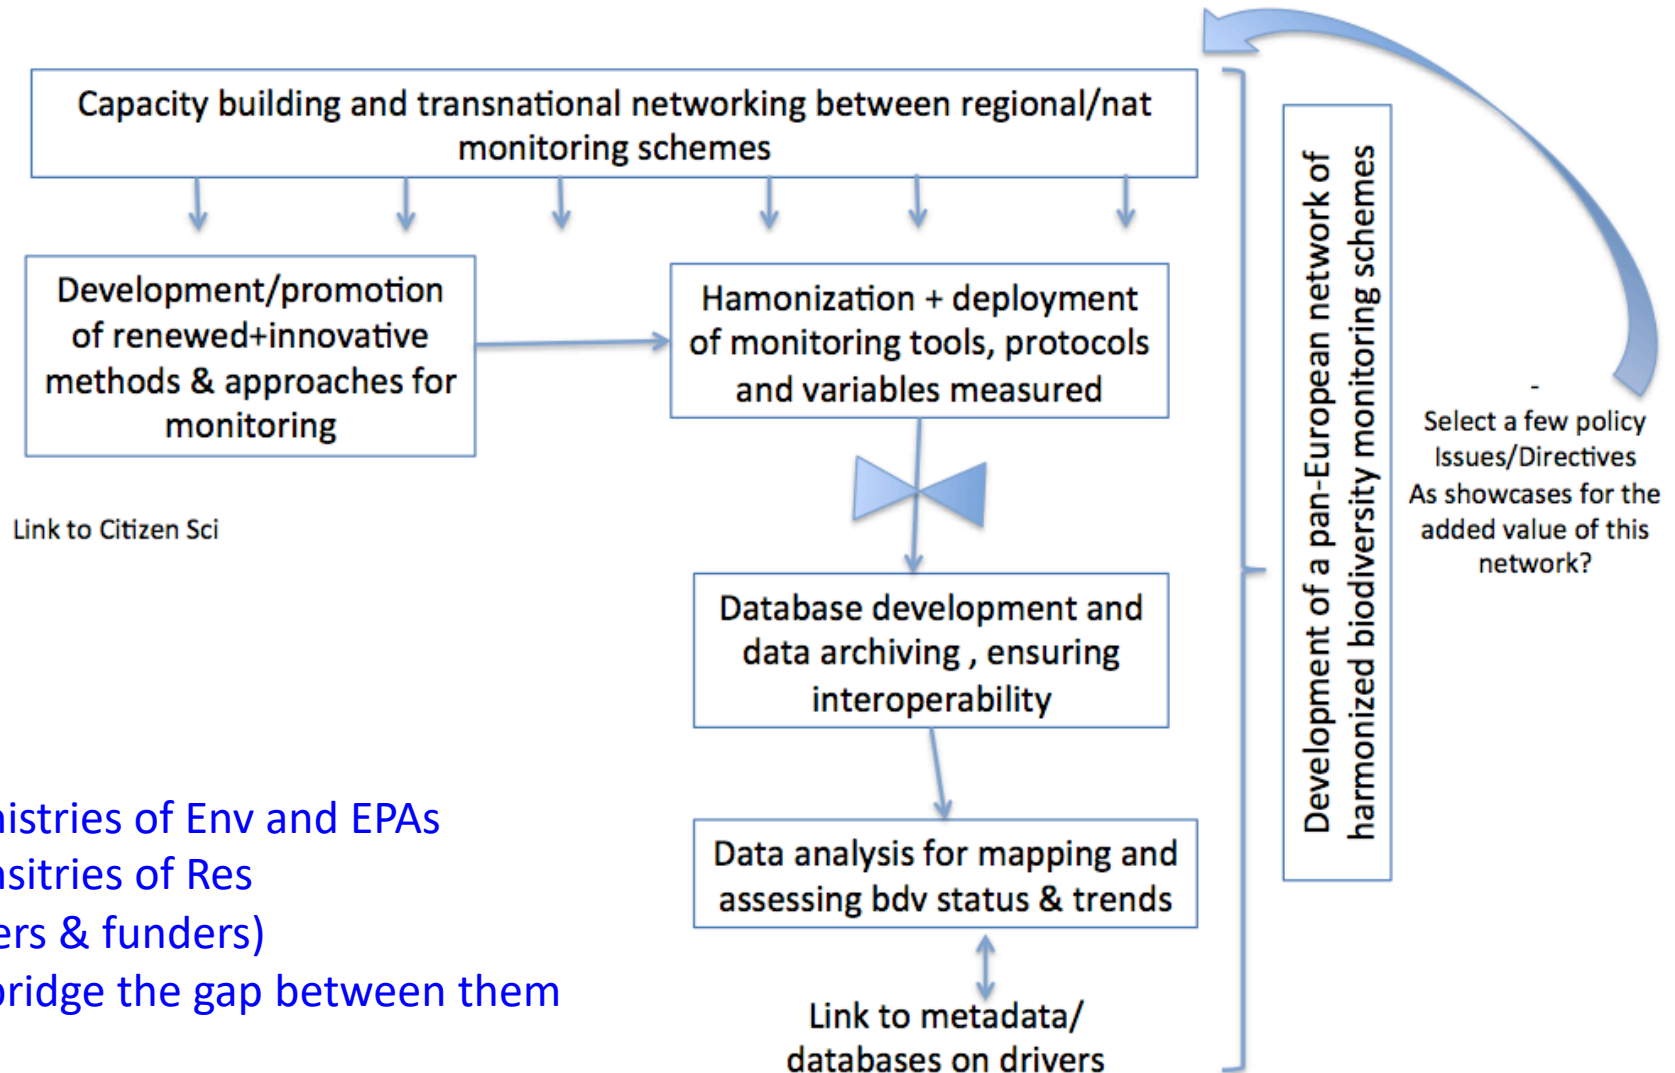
Capacity building and transnational networking between regional/nat monitoring schemes

Development/promotion of renewed+innovative methods & approaches for monitoring

Hamonization + deployment of monitoring tools, protocols and variables measured

Link to Citizen Sci

Database development and data archiving , ensuring interoperability

Data analysis for mapping and assessing bdv status & trends

Link to metadata/ databases on drivers

Development of a pan-European network of harmonized biodiversity monitoring schemes

-
Select a few policy Issues/Directives As showcases for the added value of this network?

istries of Env and EPAs
sitries of Res
ers & funders)
ridge the gap between them